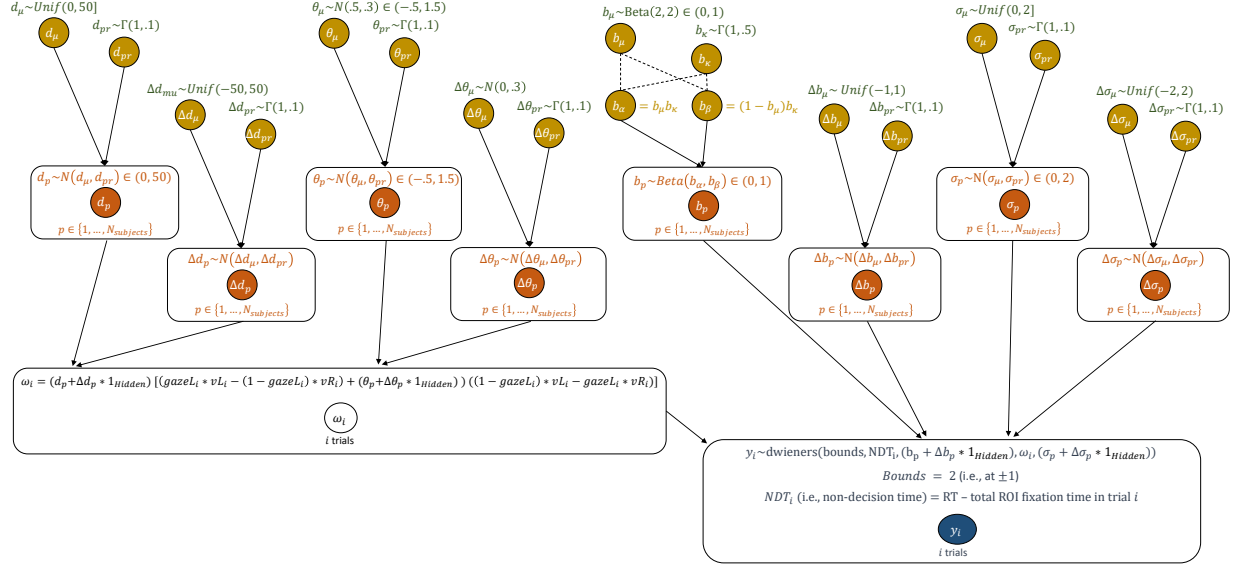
$d_\mu \sim Unif(0,50]$
$d_{pr} \sim \Gamma(1,.1)$
$d_\mu$
$d_{pr}$

$\theta_\mu \sim N(.5,.3) \in (-.5,1.5)$
$\theta_{pr} \sim \Gamma(1,.1)$
$\theta_\mu$
$\theta_{pr}$

$b_\mu \sim Beta(2,2) \in (0,1)$
$b_\kappa \sim \Gamma(1,.5)$
$b_\mu$
$b_\kappa$
$b_\alpha$ $= b_\mu b_\kappa$
$b_\beta$ $= (1-b_\mu)b_\kappa$

$\sigma_\mu \sim Unif(0,2]$
$\sigma_{pr} \sim \Gamma(1,.1)$
$\sigma_\mu$
$\sigma_{pr}$

$\Delta d_{mu} \sim Unif(-50,50)$
$\Delta d_{pr} \sim \Gamma(1,.1)$
$\Delta d_\mu$
$\Delta d_{pr}$

$\Delta\theta_\mu \sim N(0,.3)$
$\Delta\theta_{pr} \sim \Gamma(1,.1)$
$\Delta\theta_\mu$
$\Delta\theta_{pr}$

$\Delta b_\mu \sim Unif(-1,1)$
$\Delta b_{pr} \sim \Gamma(1,.1)$
$\Delta b_\mu$
$\Delta b_{pr}$

$\Delta\sigma_\mu \sim Unif(-2,2)$
$\Delta\sigma_{pr} \sim \Gamma(1,.1)$
$\Delta\sigma_\mu$
$\Delta\sigma_{pr}$

$d_p \sim N(d_\mu, d_{pr}) \in (0,50)$
$d_p$
$p \in \{1,\ldots,N_{subjects}\}$

$\theta_p \sim N(\theta_\mu, \theta_{pr}) \in (-.5,1.5)$
$\theta_p$
$p \in \{1,\ldots,N_{subjects}\}$

$b_p \sim Beta(b_\alpha, b_\beta) \in (0,1)$
$b_p$
$p \in \{1,\ldots,N_{subjects}\}$

$\sigma_p \sim N(\sigma_\mu, \sigma_{pr}) \in (0,2)$
$\sigma_p$
$p \in \{1,\ldots,N_{subjects}\}$

$\Delta d_p \sim N(\Delta d_\mu, \Delta d_{pr})$
$\Delta d_p$
$p \in \{1,\ldots,N_{subjects}\}$

$\Delta\theta_p \sim N(\Delta\theta_\mu, \Delta\theta_{pr})$
$\Delta\theta_p$
$p \in \{1,\ldots,N_{subjects}\}$

$\Delta b_p \sim N(\Delta b_\mu, \Delta b_{pr})$
$\Delta b_p$
$p \in \{1,\ldots,N_{subjects}\}$

$\Delta\sigma_p \sim N(\Delta\sigma_\mu, \Delta\sigma_{pr})$
$\Delta\sigma_p$
$p \in \{1,\ldots,N_{subjects}\}$

$\omega_i = (d_p + \Delta d_p * 1_{Hidden})\,[(gazeL_i * vL_i - (1-gazeL_i) * vR_i) + (\theta_p + \Delta\theta_p * 1_{Hidden})\,((1-gazeL_i) * vL_i - gazeL_i * vR_i)]$
$\omega_i$
$i$ trials

$y_i \sim$ dwieners(bounds, NDT$_i$, $(b_p + \Delta b_p * 1_{Hidden})$, $\omega_i$, $(\sigma_p + \Delta\sigma_p * 1_{Hidden})$)
$Bounds = 2$ (i.e., at $\pm1$)
$NDT_i$ (i.e., non-decision time) = RT – total ROI fixation time in trial $i$
$y_i$
$i$ trials